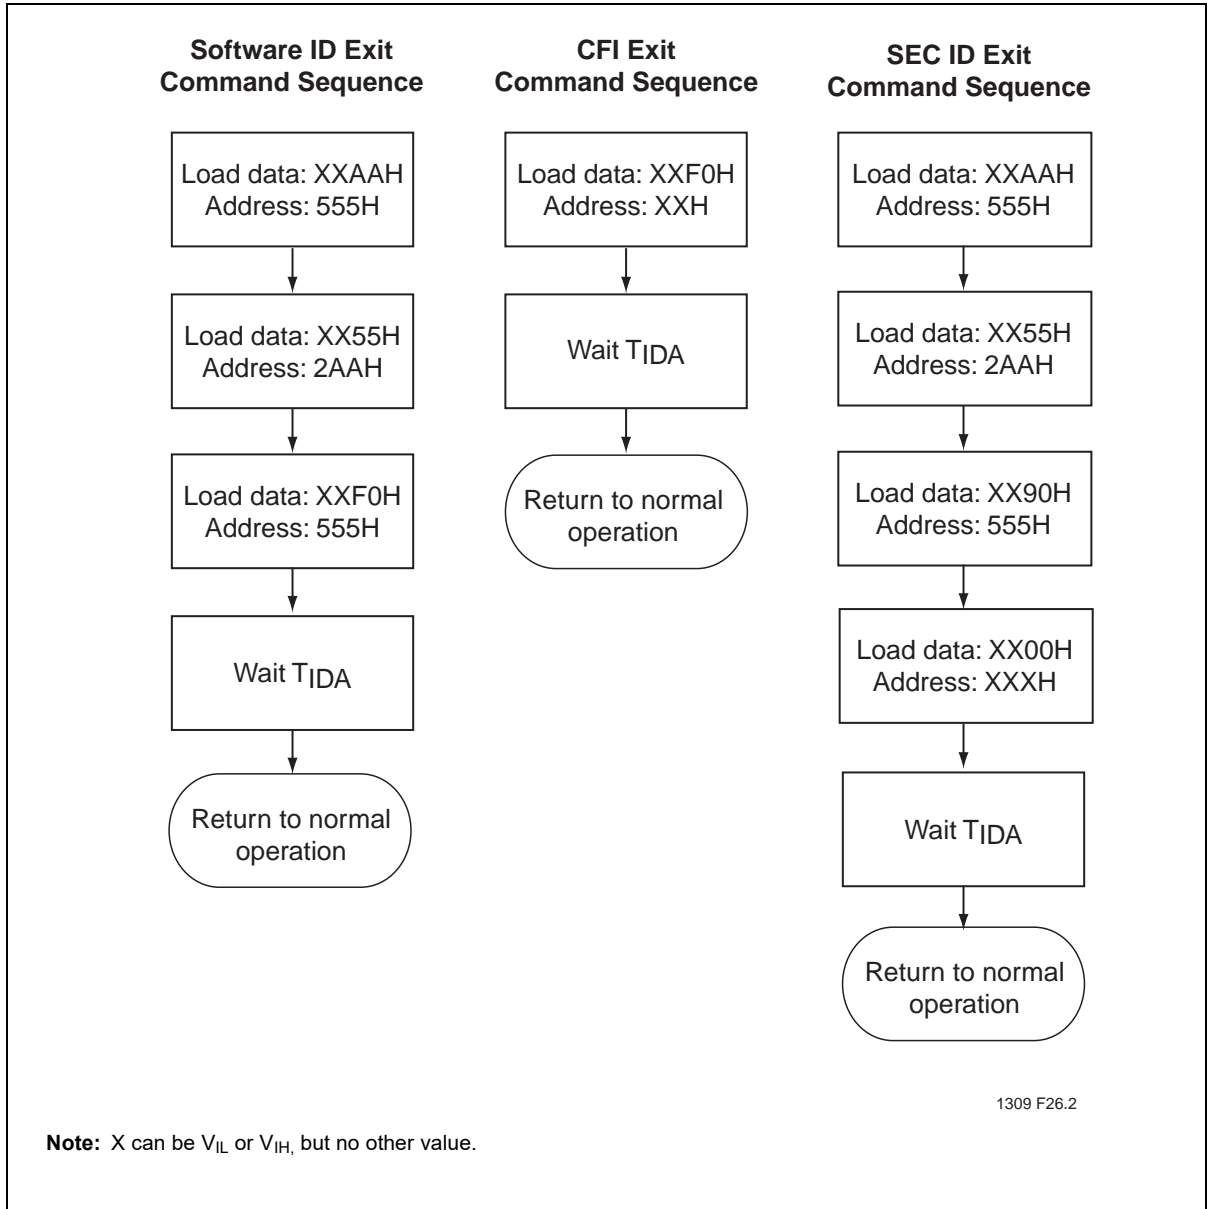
Software ID Exit Command Sequence

Load data: XXAAH Address: 555H

Load data: XX55H Address: 2AAH

Load data: XXF0H Address: 555H

Wait $T_{IDA}$

Return to normal operation

CFI Exit Command Sequence

Load data: XXF0H Address: XXH

Wait $T_{IDA}$

Return to normal operation

SEC ID Exit Command Sequence

Load data: XXAAH Address: 555H

Load data: XX55H Address: 2AAH

Load data: XX90H Address: 555H

Load data: XX00H Address: XXXH

Wait $T_{IDA}$

Return to normal operation

1309 F26.2

**Note:** X can be $V_{IL}$ or $V_{IH,}$ but no other value.